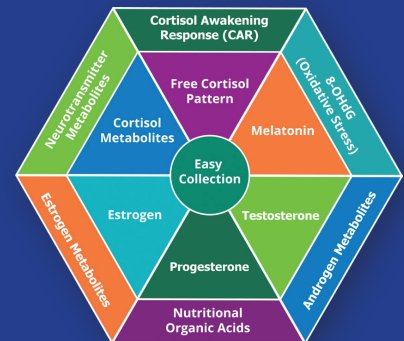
Cortisol Awakening Response (CAR)

8-OHdG (Oxidative Stress)

Androgen Metabolites

Nutritional Organic Acids

Estrogen Metabolites

Neurotransmitter Metabolites

Free Cortisol Pattern

Melatonin

Testosterone

Progesterone

Estrogen

Cortisol Metabolites

Easy Collection